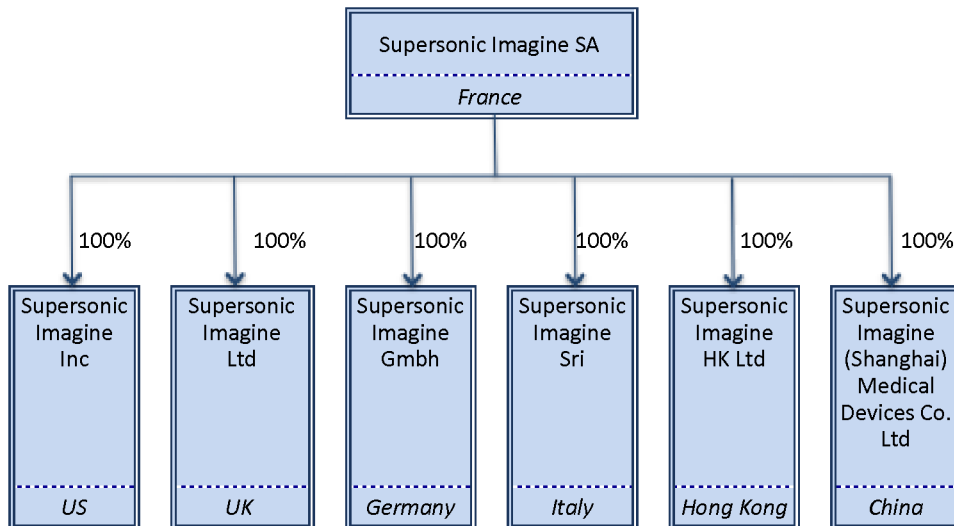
Supersonic Imagine SA
France

100%
Supersonic Imagine Inc
US

100%
Supersonic Imagine Ltd
UK

100%
Supersonic Imagine Gmbh
Germany

100%
Supersonic Imagine Sri
Italy

100%
Supersonic Imagine HK Ltd
Hong Kong

100%
Supersonic Imagine (Shanghai) Medical Devices Co. Ltd
China